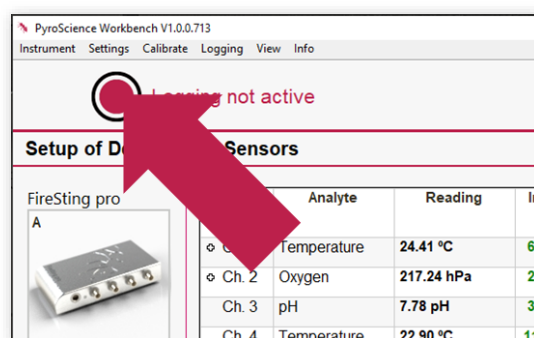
PyroScience Workbench V1.0.0.713

Instrument Settings Calibrate Logging View Info

L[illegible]g not active

Setup of D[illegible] Sensors

FireSting pro

A

| | Analyte | Reading | I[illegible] |
|---|---|---|---|
| C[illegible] | Temperature | 24.41 ºC | 6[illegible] |
| Ch. 2 | Oxygen | 217.24 hPa | 2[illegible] |
| Ch. 3 | pH | 7.78 pH | 3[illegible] |
| Ch. 4 | Temperature | 22.90 ºC | 1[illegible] |